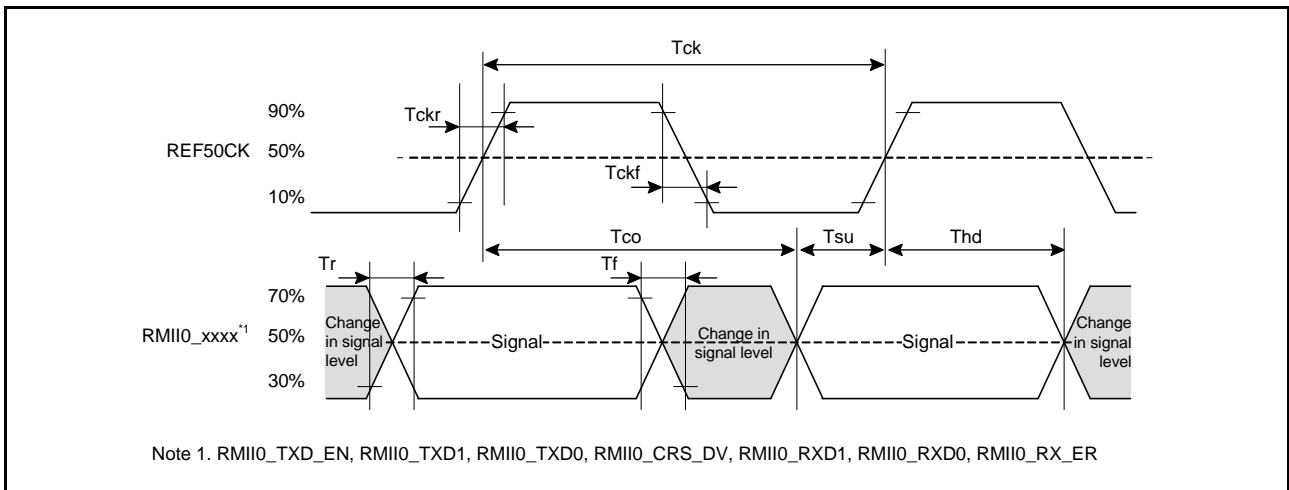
Tck

90%

Tckr

REF50CK 50%

Tckf

10%

Tco

Tsu

Thd

Tr

Tf

70%

RMII0_xxxx$^{*1}$ 50%

30%

Change in signal level

Signal

Change in signal level

Signal

Change in signal level

Note 1. RMII0_TXD_EN, RMII0_TXD1, RMII0_TXD0, RMII0_CRS_DV, RMII0_RXD1, RMII0_RXD0, RMII0_RX_ER